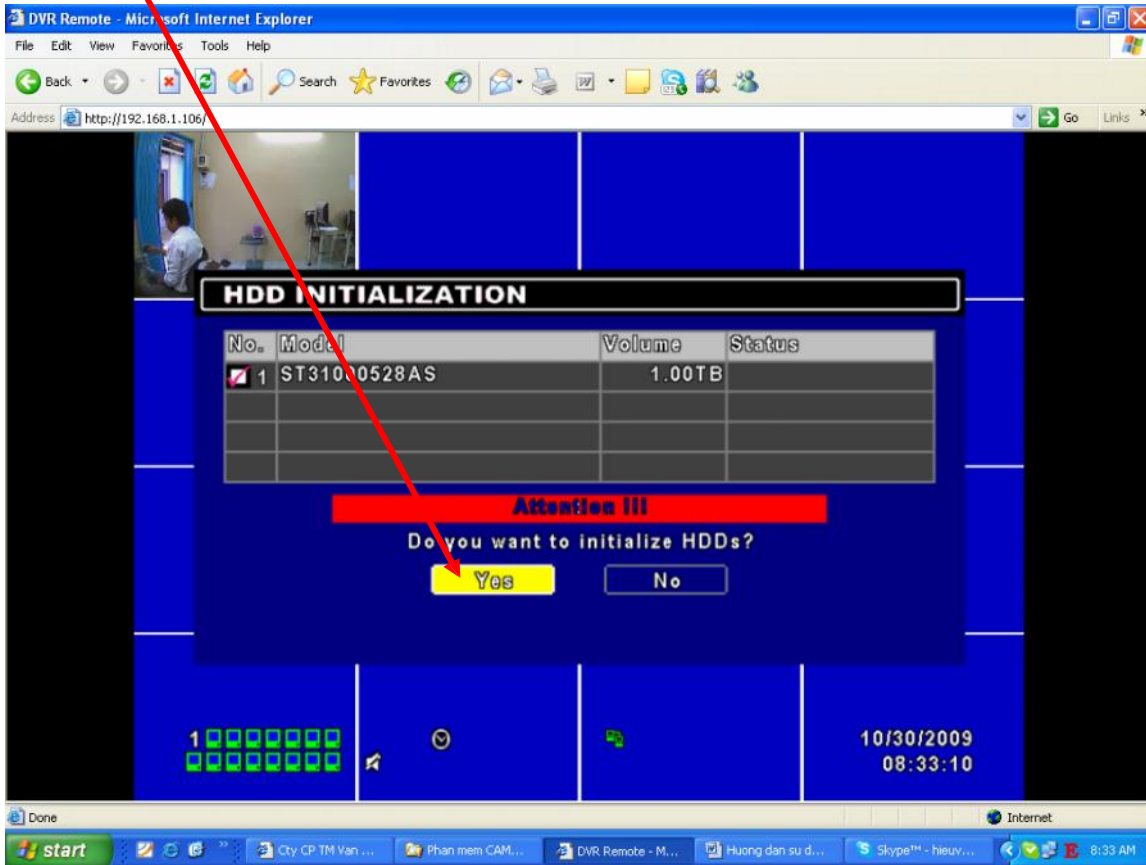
DVR Remote - Microsoft Internet Explorer

File Edit View Favorites Tools Help

Back Search Favorites

Address http://192.168.1.106/ Go Links

HDD INITIALIZATION

| No. | Model | Volume | Status |
|---|---|---|---|
| 1 | ST31000528AS | 1.00TB | |
| | | | |
| | | | |
| | | | |

Attention !!!

Do you want to initialize HDDs?

Yes No

1

10/30/2009
08:33:10

Done Internet

start Cty CP TM Van ... Phan mem CAM... DVR Remote - M... Huong dan su d... Skype™ - hieuv... 8:33 AM